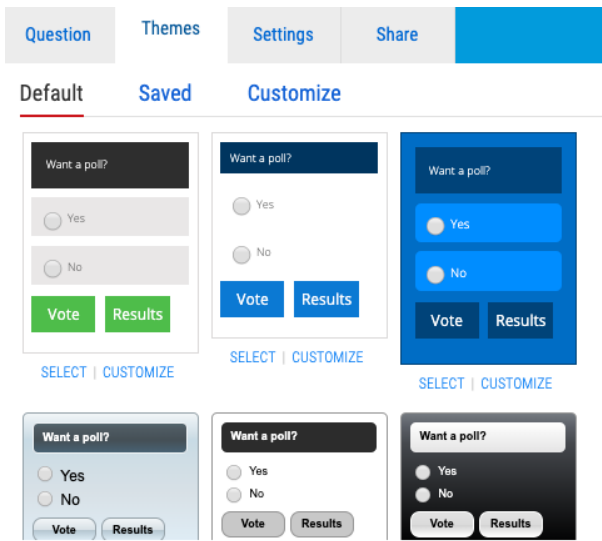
Question Themes Settings Share

Default Saved Customize

Want a poll?
Yes
No
Vote Results
SELECT | CUSTOMIZE

Want a poll?
Yes
No
Vote Results
SELECT | CUSTOMIZE

Want a poll?
Yes
No
Vote Results
SELECT | CUSTOMIZE

Want a poll?
Yes
No
Vote Results

Want a poll?
Yes
No
Vote Results

Want a poll?
Yes
No
Vote Results